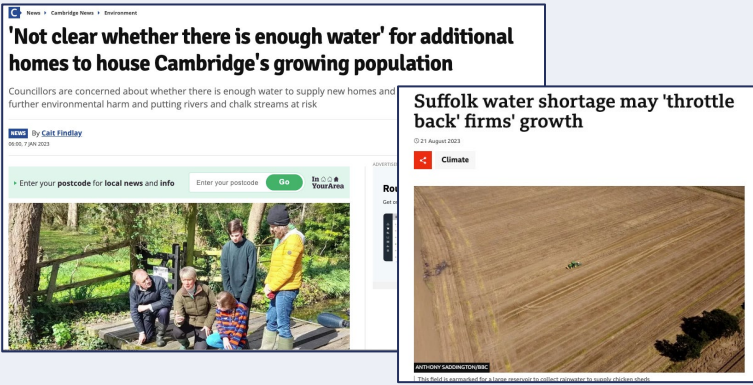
News > Cambridge News > Environment

'Not clear whether there is enough water' for additional homes to house Cambridge's growing population

Councillors are concerned about whether there is enough water to supply new homes and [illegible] further environmental harm and putting rivers and chalk streams at risk

NEWS By Cait Findlay
06:00, 7 JAN 2023

Enter your postcode for local news and info
Enter your postcode
Go
In YourArea

ADVERTISE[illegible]
Rou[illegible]
Get o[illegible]

Suffolk water shortage may 'throttle back' firms' growth

21 August 2023

Climate

ANTHONY SADDINGTON/BBC

This field is earmarked for a large reservoir to collect rainwater to supply chicken sheds